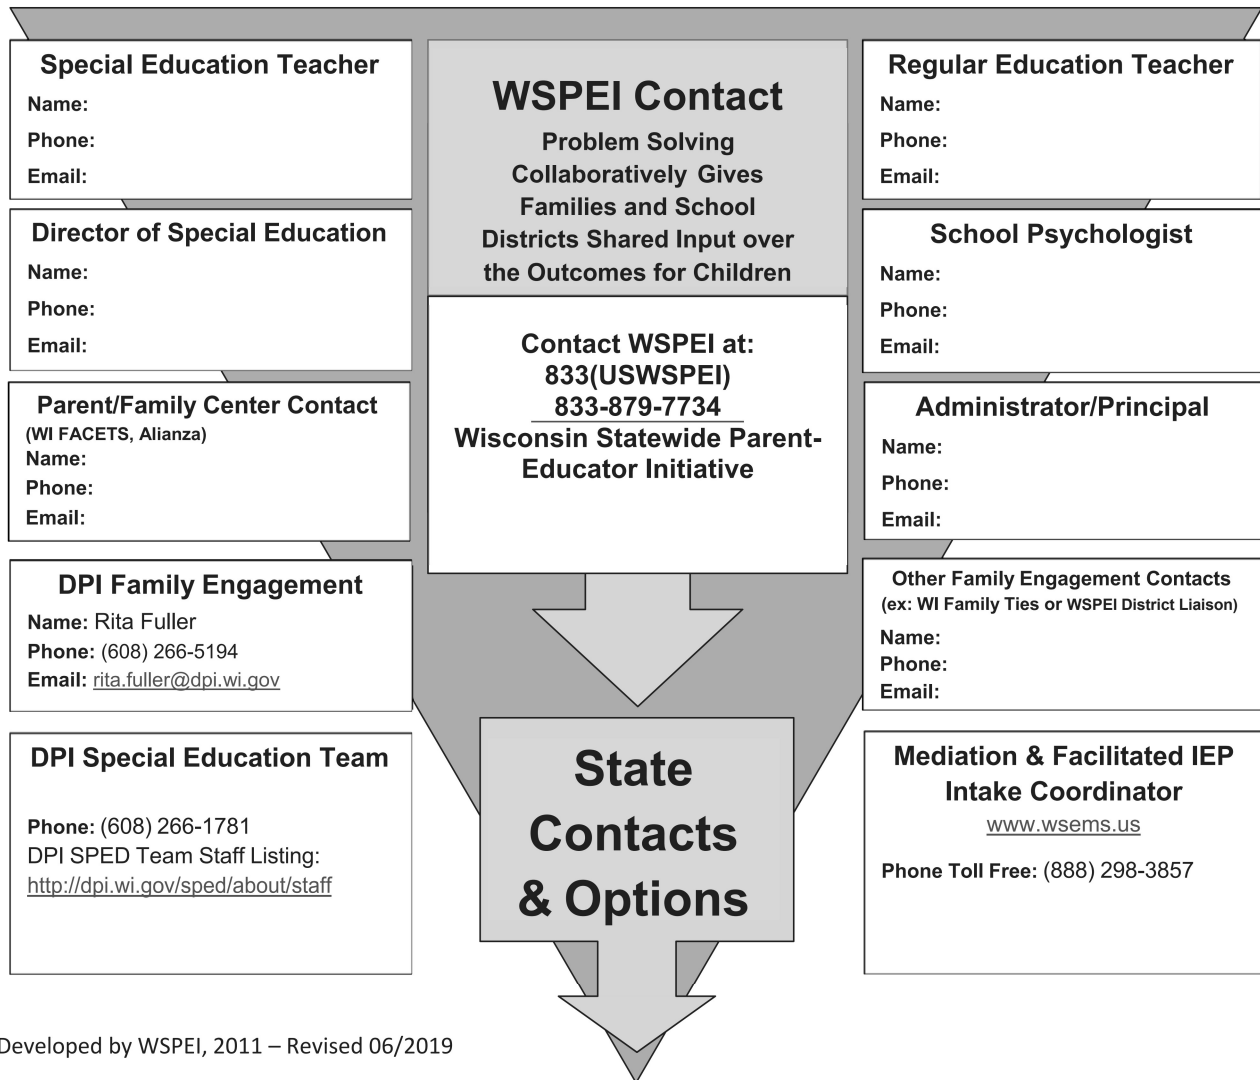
Special Education Teacher
Name:
Phone:
Email:

Director of Special Education
Name:
Phone:
Email:

Parent/Family Center Contact
(WI FACETS, Alianza)
Name:
Phone:
Email:

DPI Family Engagement
Name: Rita Fuller
Phone: (608) 266-5194
Email: rita.fuller@dpi.wi.gov

DPI Special Education Team
Phone: (608) 266-1781
DPI SPED Team Staff Listing:
http://dpi.wi.gov/sped/about/staff

WSPEI Contact
Problem Solving Collaboratively Gives Families and School Districts Shared Input over the Outcomes for Children

Contact WSPEI at:
833(USWSPEI)
833-879-7734
Wisconsin Statewide Parent-Educator Initiative

State Contacts & Options

Regular Education Teacher
Name:
Phone:
Email:

School Psychologist
Name:
Phone:
Email:

Administrator/Principal
Name:
Phone:
Email:

Other Family Engagement Contacts
(ex: WI Family Ties or WSPEI District Liaison)
Name:
Phone:
Email:

Mediation & Facilitated IEP Intake Coordinator
www.wsems.us
Phone Toll Free: (888) 298-3857

Developed by WSPEI, 2011 – Revised 06/2019